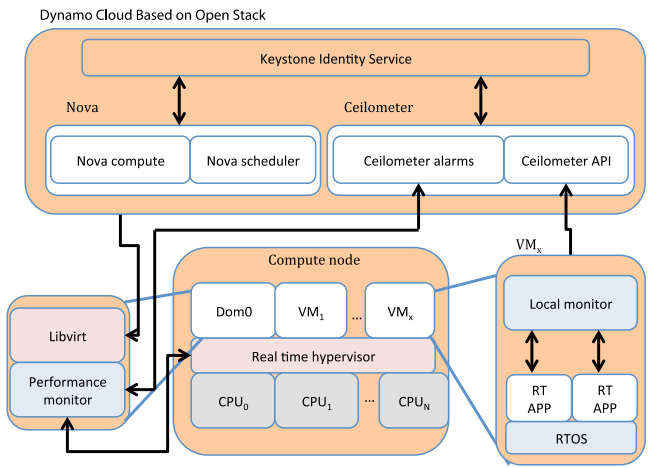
Dynamo Cloud Based on Open Stack

Keystone Identity Service

Nova

Ceilometer

Nova compute

Nova scheduler

Ceilometer alarms

Ceilometer API

VM$_x$

Compute node

Libvirt

Performance monitor

Dom0

VM$_1$

...

VM$_x$

Real time hypervisor

CPU$_0$

CPU$_1$

...

CPU$_N$

Local monitor

RT APP

RT APP

RTOS